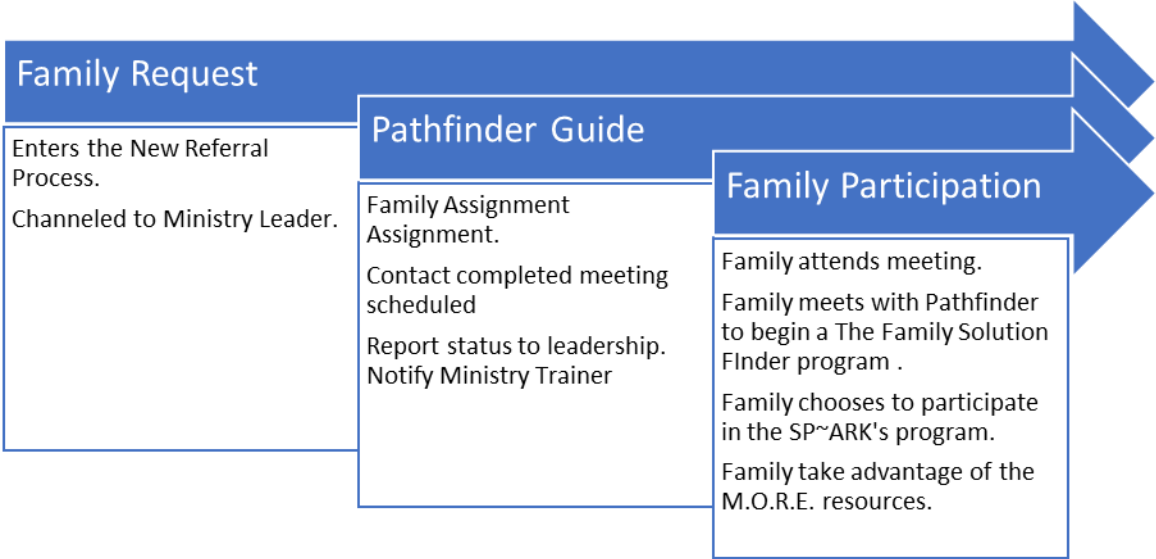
Family Request

Enters the New Referral Process.

Channeled to Ministry Leader.

Pathfinder Guide

Family Assignment Assignment.

Contact completed meeting scheduled

Report status to leadership. Notify Ministry Trainer

Family Participation

Family attends meeting.

Family meets with Pathfinder to begin a The Family Solution FInder program .

Family chooses to participate in the SP~ARK's program.

Family take advantage of the M.O.R.E. resources.